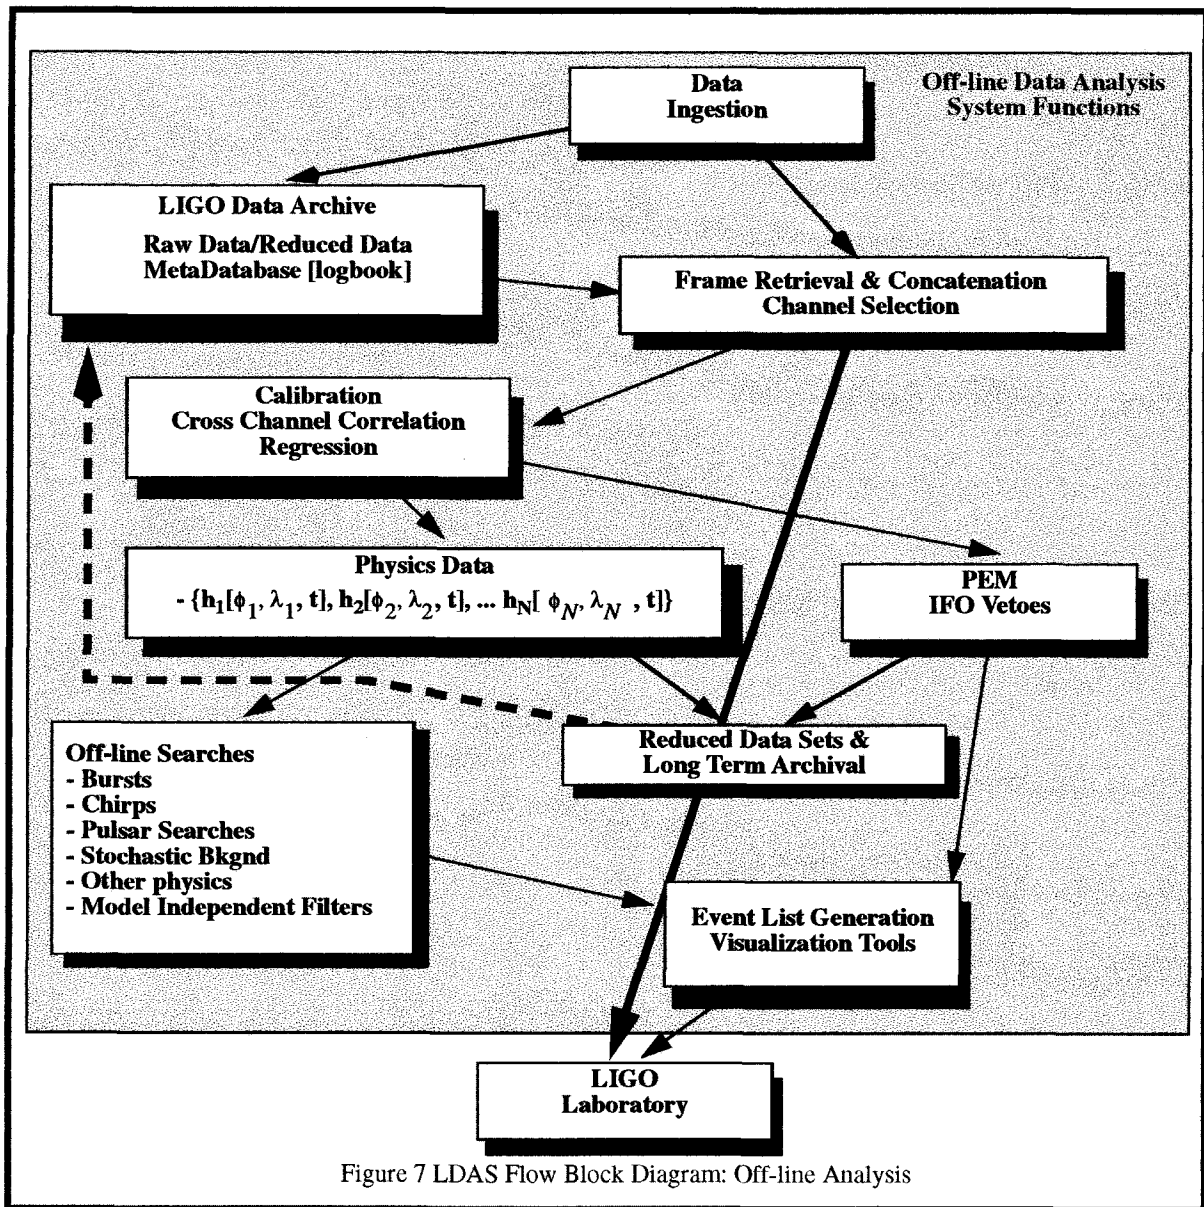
Data Ingestion

Off-line Data Analysis System Functions

LIGO Data Archive
Raw Data/Reduced Data
MetaDatabase [logbook]

Frame Retrieval & Concatenation
Channel Selection

Calibration
Cross Channel Correlation
Regression

Physics Data
- $\{h_1[\phi_1, \lambda_1, t], h_2[\phi_2, \lambda_2, t], ... h_N[\phi_N, \lambda_N, t]\}$

PEM
IFO Vetoes

Off-line Searches
- Bursts
- Chirps
- Pulsar Searches
- Stochastic Bkgnd
- Other physics
- Model Independent Filters

Reduced Data Sets & Long Term Archival

Event List Generation
Visualization Tools

LIGO
Laboratory

Figure 7 LDAS Flow Block Diagram: Off-line Analysis